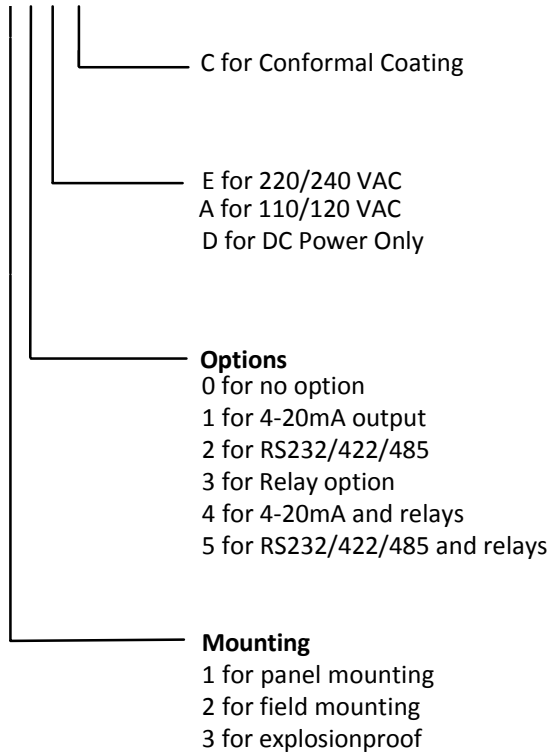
C for Conformal Coating

E for 220/240 VAC
A for 110/120 VAC
D for DC Power Only

**Options**
0 for no option
1 for 4-20mA output
2 for RS232/422/485
3 for Relay option
4 for 4-20mA and relays
5 for RS232/422/485 and relays

**Mounting**
1 for panel mounting
2 for field mounting
3 for explosionproof